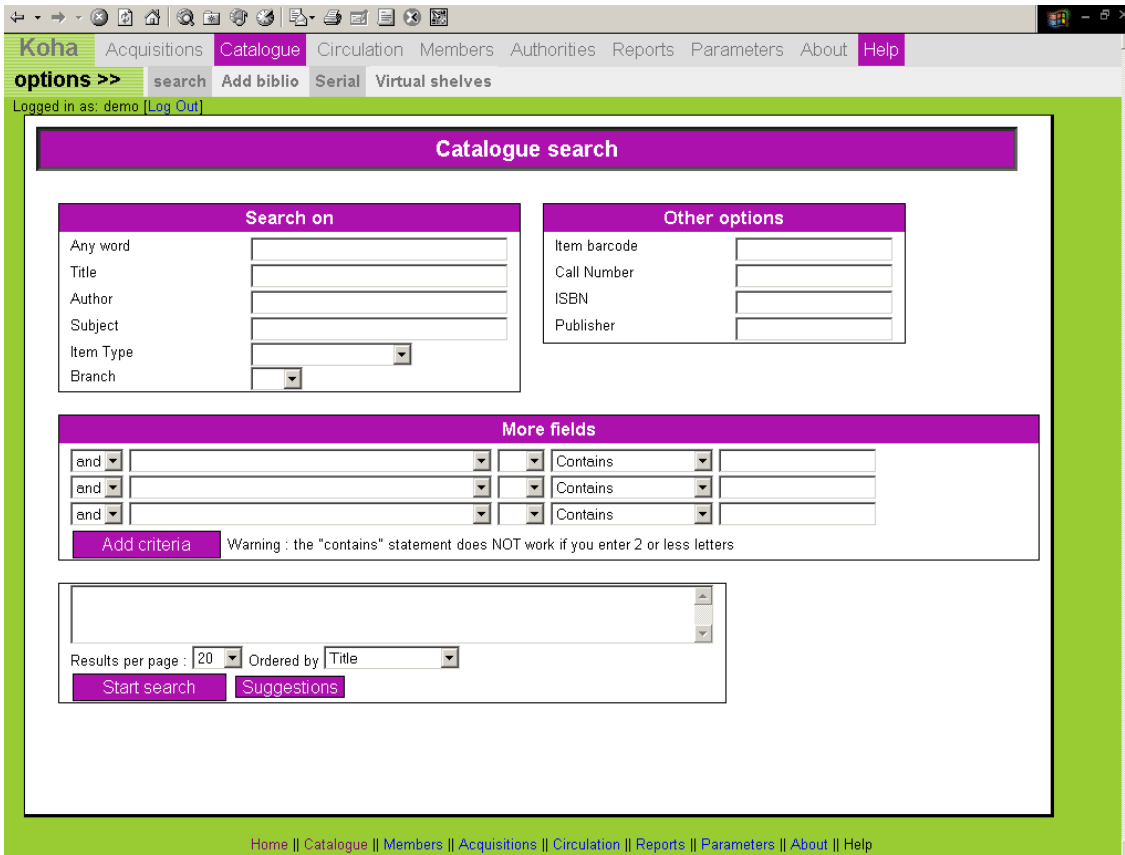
Koha Acquisitions Catalogue Circulation Members Authorities Reports Parameters About Help

options >> search Add biblio Serial Virtual shelves

Logged in as: demo [Log Out]

Catalogue search

Search on

Any word
Title
Author
Subject
Item Type
Branch

Other options

Item barcode
Call Number
ISBN
Publisher

More fields

and Contains
and Contains
and Contains

Add criteria Warning : the "contains" statement does NOT work if you enter 2 or less letters

Results per page : 20 Ordered by Title

Start search Suggestions

Home || Catalogue || Members || Acquisitions || Circulation || Reports || Parameters || About || Help